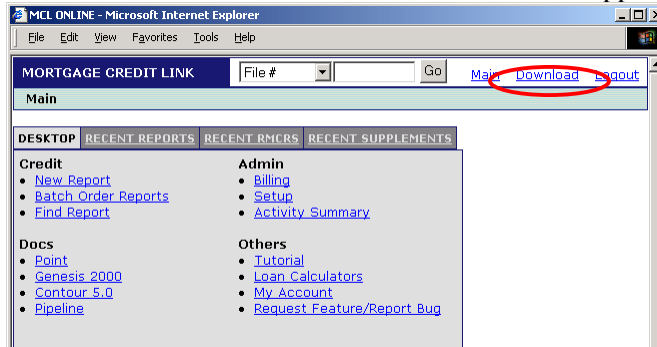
MCL ONLINE - Microsoft Internet Explorer

File Edit View Favorites Tools Help

MORTGAGE CREDIT LINK File # Go Main Download Logout

Main

DESKTOP RECENT REPORTS RECENT RMCRS RECENT SUPPLEMENTS

Credit
- New Report
- Batch Order Reports
- Find Report

Admin
- Billing
- Setup
- Activity Summary

Docs
- Point
- Genesis 2000
- Contour 5.0
- Pipeline

Others
- Tutorial
- Loan Calculators
- My Account
- Request Feature/Report Bug